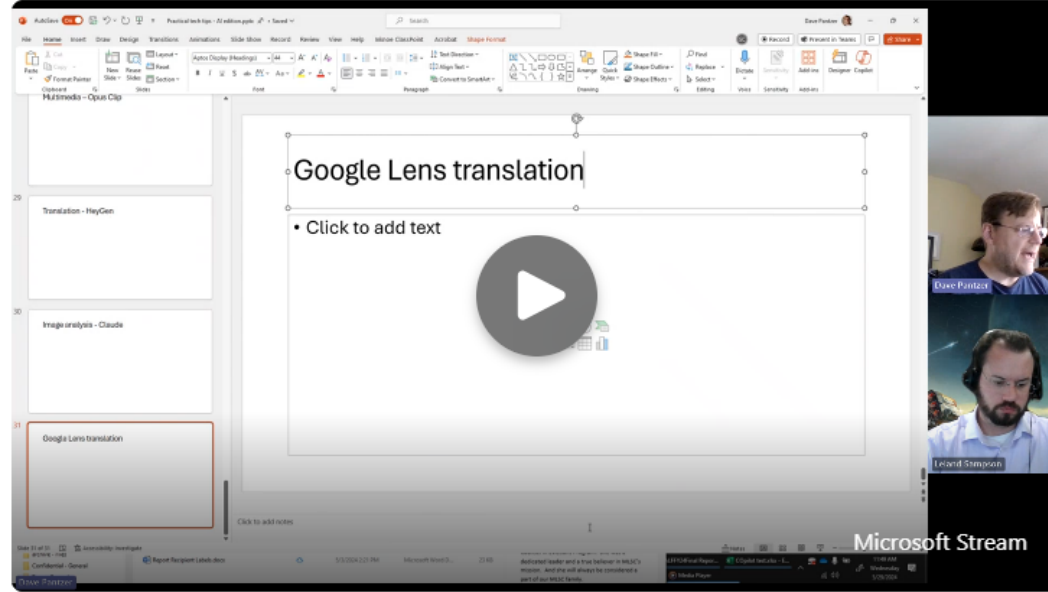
AutoSave Off Practical tech tips - AI edition.pptx • Saved

Search

Dave Pantzer

File Home Insert Draw Design Transitions Animations Slide Show Record Review View Help Mimeo ClassPoint Acrobat Shape Format

Record Present in Teams Share

Paste Cut Copy Format Painter Clipboard

New Slide Reuse Slides Layout Reset Section Slides

Aptos Display (Headings) 44 Font

Paragraph Text Direction Align Text Convert to SmartArt

Arrange Quick Styles Shape Fill Shape Outline Shape Effects Drawing

Find Replace Select Editing

Dictate Voice Sensitivity Add-ins Designer Copilot

Multimedia – Opus Clip

29

Translation - HeyGen

30

Image analysis - Claude

31

Google Lens translation

Google Lens translation

• Click to add text

Click to add notes

Slide 31 of 31 Accessibility: Investigate

Dave Pantzer

Leland Sampson

Microsoft Stream

Confidential - General

Report Recipient Labels.docx

dedicated leader and a true believer in MLSC's mission. And she will always be considered a part of our MLSC family.

Notes

Media Player

Dave Pantzer